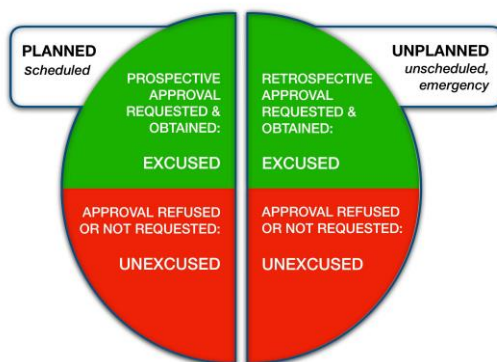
PLANNED
scheduled

PROSPECTIVE APPROVAL REQUESTED & OBTAINED:

EXCUSED

APPROVAL REFUSED OR NOT REQUESTED:

UNEXCUSED

UNPLANNED
unscheduled, emergency

RETROSPECTIVE APPROVAL REQUESTED & OBTAINED:

EXCUSED

APPROVAL REFUSED OR NOT REQUESTED:

UNEXCUSED